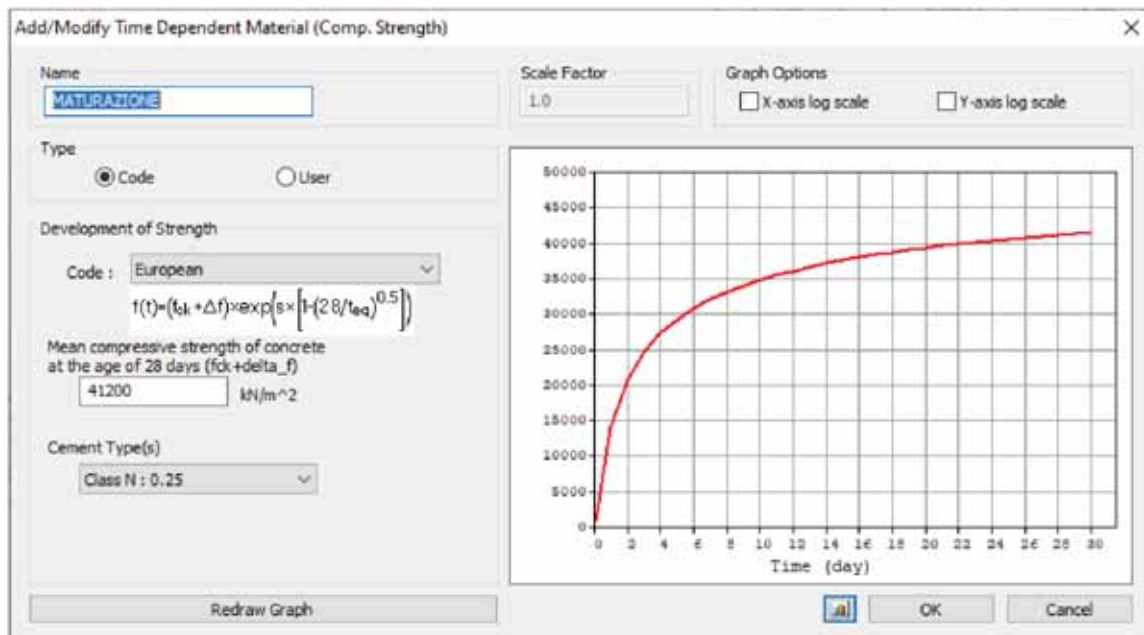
Add/Modify Time Dependent Material (Comp. Strength)

×

Name

MATURAZIONE

Scale Factor

1.0

Graph Options

X-axis log scale

Y-axis log scale

Type

Code

User

Development of Strength

Code : European

$f(t)=(f_{ck}+\Delta f)\times\exp\left\{s\times\left[1-(28/t_{eq})^{0.5}\right]\right\}$

Mean compressive strength of concrete at the age of 28 days (fck+delta_f)

41200

kN/m^2

Cement Type(s)

Class N : 0.25

50000
45000
40000
35000
30000
25000
20000
15000
10000
5000
0

0 2 4 6 8 10 12 14 16 18 20 22 24 26 28 30

Time (day)

Redraw Graph

OK

Cancel